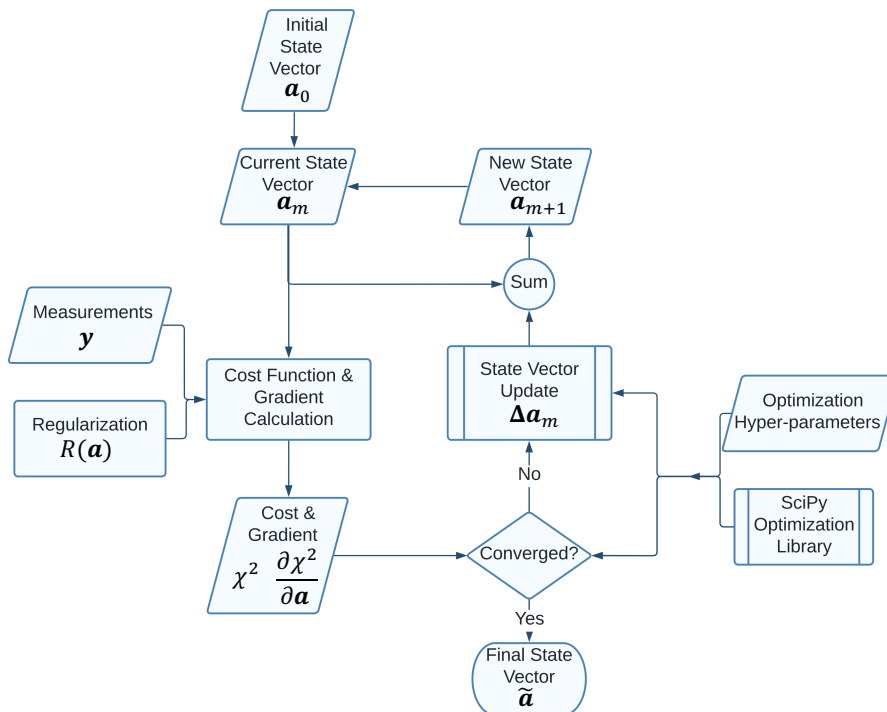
Initial State Vector
$\boldsymbol{a}_0$

Current State Vector
$\boldsymbol{a}_m$

New State Vector
$\boldsymbol{a}_{m+1}$

Sum

Measurements
$\boldsymbol{y}$

Regularization
$R(\boldsymbol{a})$

Cost Function & Gradient Calculation

State Vector Update
$\boldsymbol{\Delta a}_m$

Optimization Hyper-parameters

SciPy Optimization Library

No

Cost & Gradient
$\chi^2 \quad \frac{\partial \chi^2}{\partial \boldsymbol{a}}$

Converged?

Yes

Final State Vector
$\tilde{\boldsymbol{a}}$